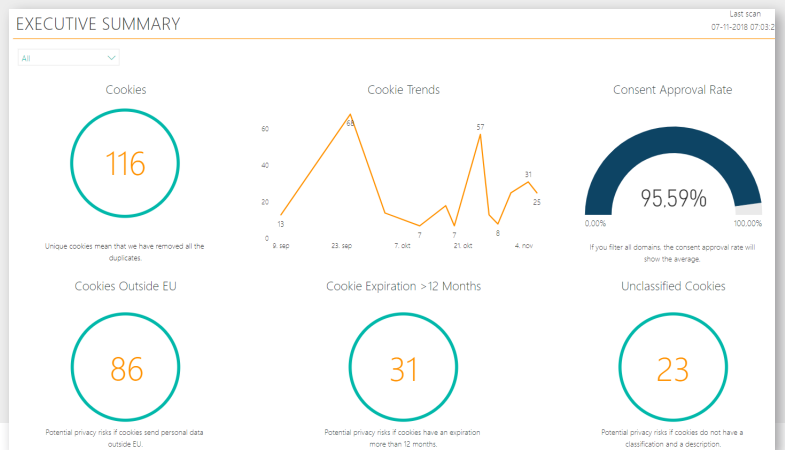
EXECUTIVE SUMMARY

Last scan
07-11-2018 07:03:2

All

Cookies

116

Unique cookies mean that we have removed all the duplicates.

Cookie Trends

60
40
20
0

13
68
7
7
57
8
31
25

9. sep
23. sep
7. okt
21. okt
4. nov

Consent Approval Rate

95.59%

0.00%
100.00%

If you filter all domains, the consent approval rate will show the average.

Cookies Outside EU

86

Potential privacy risks if cookies send personal data outside EU.

Cookie Expiration >12 Months

31

Potential privacy risks if cookies have an expiration more than 12 months.

Unclassified Cookies

23

Potential privacy risks if cookies do not have a classification and a description.